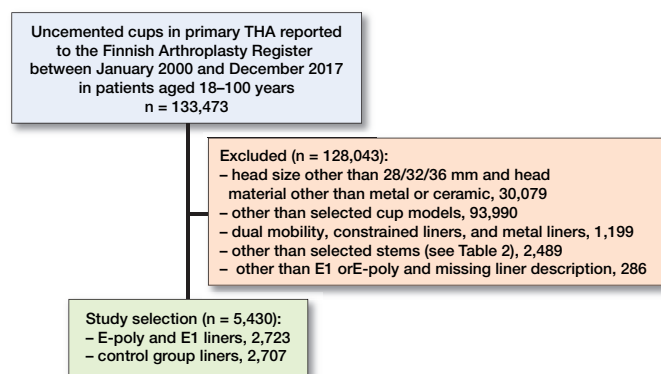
Uncemented cups in primary THA reported to the Finnish Arthroplasty Register between January 2000 and December 2017 in patients aged 18–100 years
n = 133,473

Excluded (n = 128,043):
– head size other than 28/32/36 mm and head material other than metal or ceramic, 30,079
– other than selected cup models, 93,990
– dual mobility, constrained liners, and metal liners, 1,199
– other than selected stems (see Table 2), 2,489
– other than E1 orE-poly and missing liner description, 286

Study selection (n = 5,430):
– E-poly and E1 liners, 2,723
– control group liners, 2,707